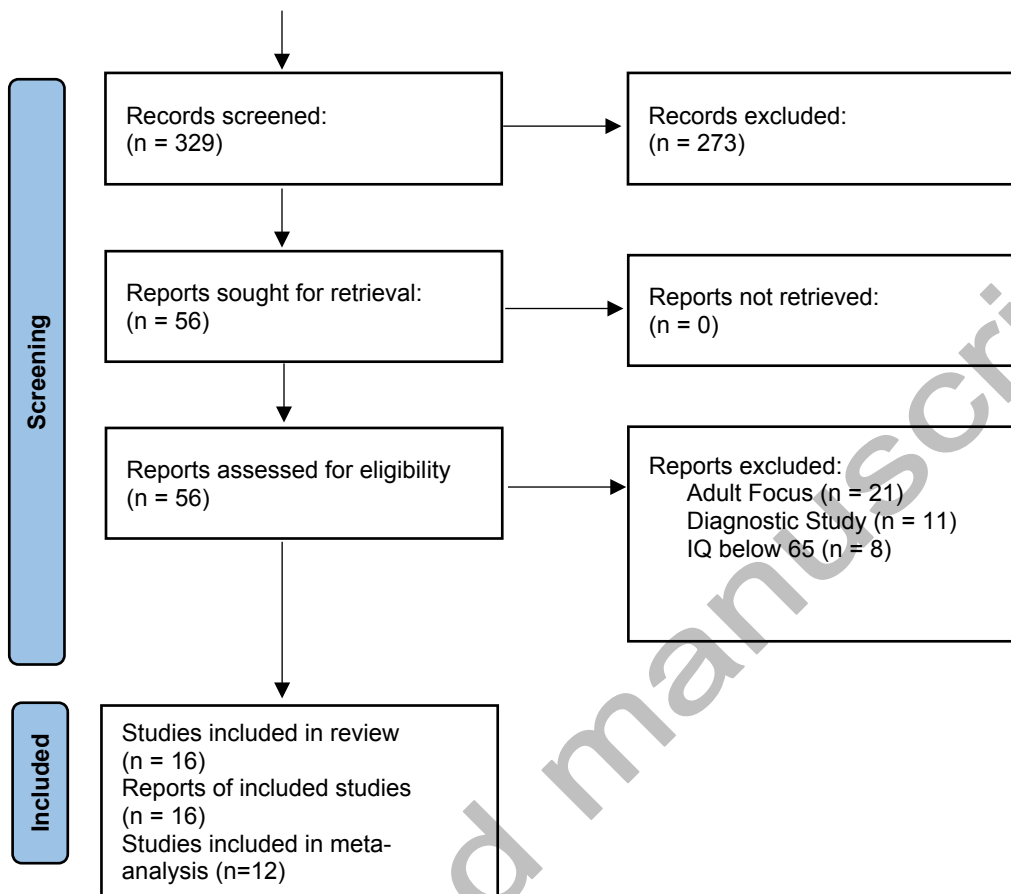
Screening

Records screened:
(n = 329)

Records excluded:
(n = 273)

Reports sought for retrieval:
(n = 56)

Reports not retrieved:
(n = 0)

Reports assessed for eligibility
(n = 56)

Reports excluded:
Adult Focus (n = 21)
Diagnostic Study (n = 11)
IQ below 65 (n = 8)

Included

Studies included in review
(n = 16)
Reports of included studies
(n = 16)
Studies included in meta-analysis (n=12)

d manuscri